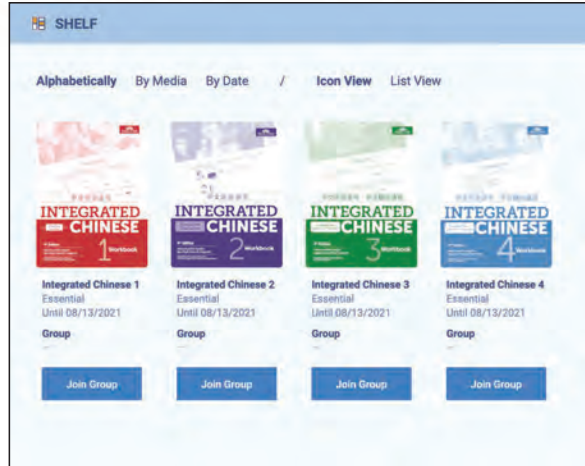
SHELF

Alphabetically By Media By Date / Icon View List View

INTEGRATED CHINESE 1 Workbook

Integrated Chinese 1
Essential
Until 08/13/2021

Group
—

Join Group

INTEGRATED CHINESE 2 Workbook

Integrated Chinese 2
Essential
Until 08/13/2021

Group
—

Join Group

INTEGRATED CHINESE 3 Workbook

Integrated Chinese 3
Essential
Until 08/13/2021

Group
—

Join Group

INTEGRATED CHINESE 4 Workbook

Integrated Chinese 4
Essential
Until 08/13/2021

Group
—

Join Group